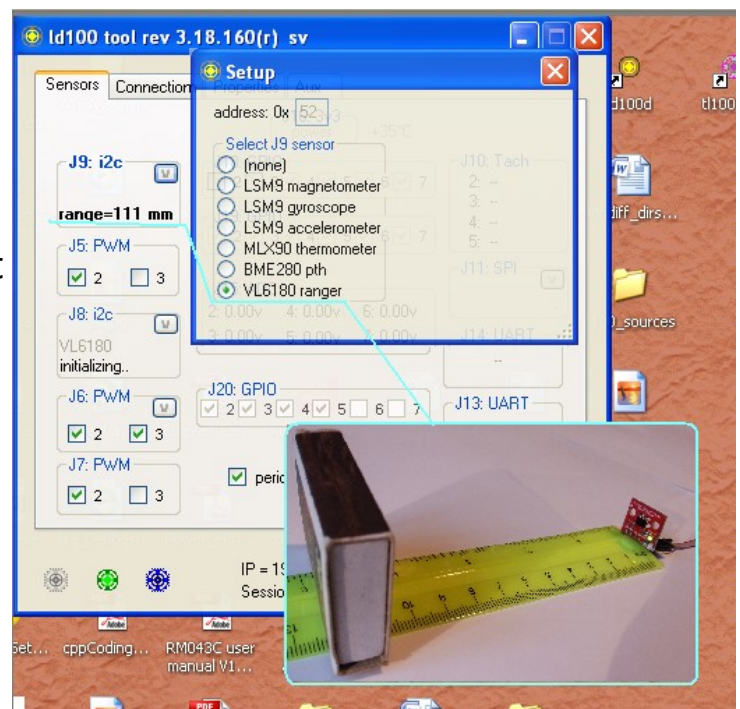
ld100 tool rev 3.18.160(r) sv

Sensors Connection

J9: i2c

range=111 mm

J5: PWM
2 3

J8: i2c
VL6180
initializing..

J6: PWM
2 3

J7: PWM
2 3

J20: GPIO
2 3 4 5 6 7

J10: Tach
2: --
3: --
4: --
5: --

J11: SPI

J14: UART
--

J13: UART

2: 0.00v 4: 0.00v 6: 0.00v
3: 0.00v 5: 0.00v 7: 0.00v

peri

IP = 1
Sessio

Setup

address: 0x 52

Select J9 sensor
(none)
LSM9 magnetometer
LSM9 gyroscope
LSM9 accelerometer
MLX90 thermometer
BME280 pth
VL6180 ranger

ld100d
tl100
diff_dirs...
_sources

Set... cppCoding... RM043C user manual V1...